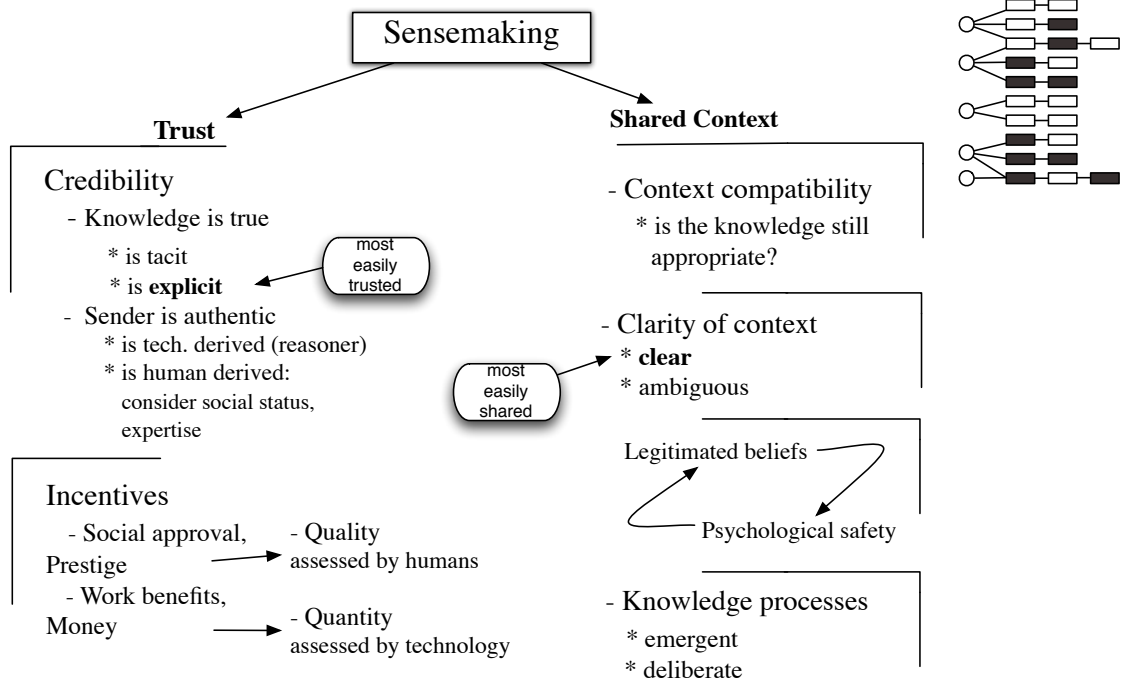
Sensemaking

Trust

Credibility
- Knowledge is true
* is tacit
* is **explicit**

most easily trusted

- Sender is authentic
* is tech. derived (reasoner)
* is human derived: consider social status, expertise

Incentives
- Social approval, Prestige
- Quality assessed by humans
- Work benefits, Money
- Quantity assessed by technology

Shared Context

- Context compatibility
* is the knowledge still appropriate?

- Clarity of context
* **clear**
* ambiguous

most easily shared

Legitimated beliefs
Psychological safety

- Knowledge processes
* emergent
* deliberate